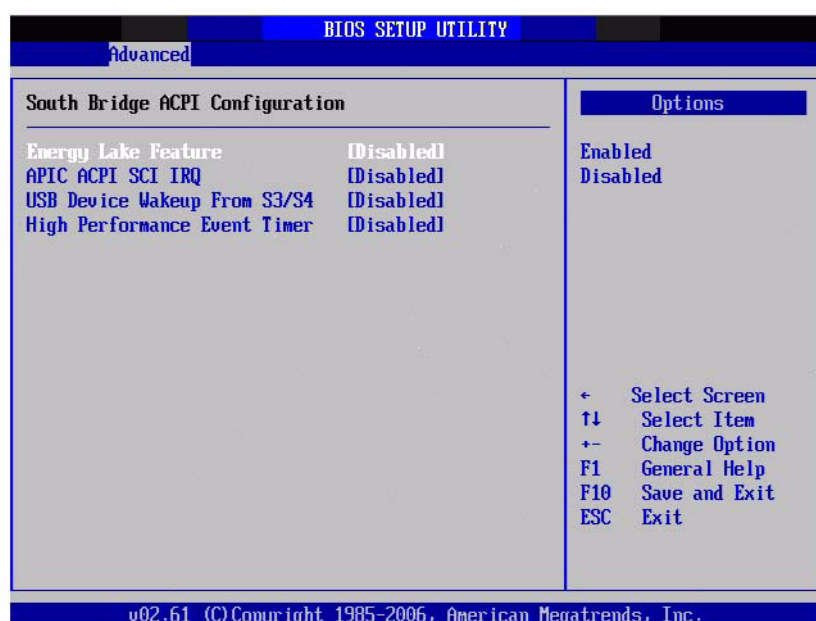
BIOS SETUP UTILITY

Advanced

South Bridge ACPI Configuration

Energy Lake Feature [Disabled]
APIC ACPI SCI IRQ [Disabled]
USB Device Wakeup From S3/S4 [Disabled]
High Performance Event Timer [Disabled]

Options

Enabled
Disabled

← Select Screen
↑↓ Select Item
+- Change Option
F1 General Help
F10 Save and Exit
ESC Exit

v02.61 (C)Copyright 1985-2006, American Megatrends, Inc.